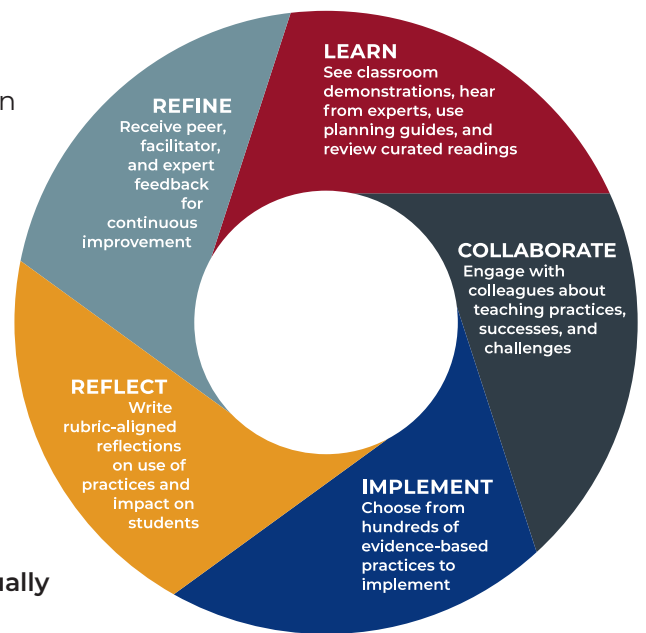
n

ually

LEARN
See classroom demonstrations, hear from experts, use planning guides, and review curated readings

COLLABORATE
Engage with colleagues about teaching practices, successes, and challenges

IMPLEMENT
Choose from hundreds of evidence-based practices to implement

REFLECT
Write rubric-aligned reflections on use of practices and impact on students

REFINE
Receive peer, facilitator, and expert feedback for continuous improvement